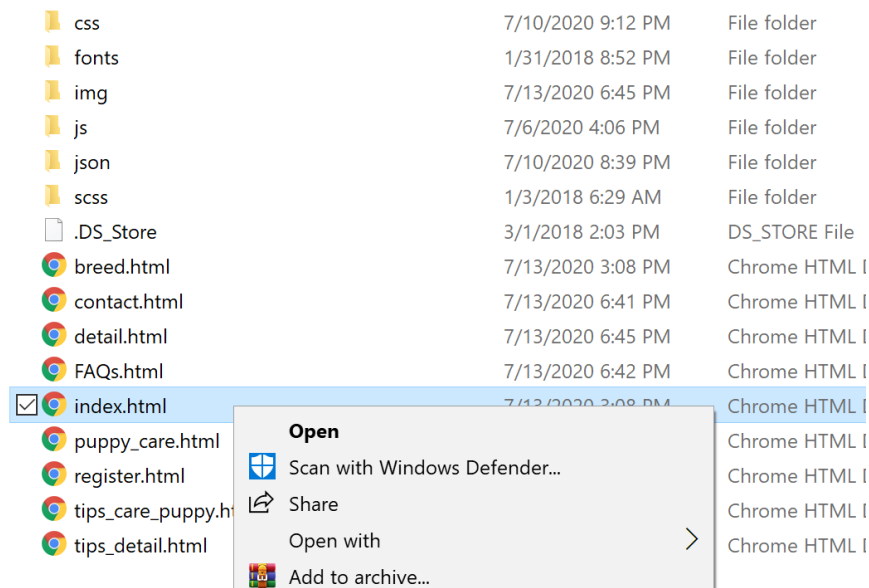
| Name | Date modified | Type |
|---|---|---|
| css | 7/10/2020 9:12 PM | File folder |
| fonts | 1/31/2018 8:52 PM | File folder |
| img | 7/13/2020 6:45 PM | File folder |
| js | 7/6/2020 4:06 PM | File folder |
| json | 7/10/2020 8:39 PM | File folder |
| scss | 1/3/2018 6:29 AM | File folder |
| .DS_Store | 3/1/2018 2:03 PM | DS_STORE File |
| breed.html | 7/13/2020 3:08 PM | Chrome HTML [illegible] |
| contact.html | 7/13/2020 6:41 PM | Chrome HTML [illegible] |
| detail.html | 7/13/2020 6:45 PM | Chrome HTML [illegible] |
| FAQs.html | 7/13/2020 6:42 PM | Chrome HTML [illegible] |
| index.html | 7/13/2020 3:08 PM | Chrome HTML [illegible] |
| puppy_care.html | | Chrome HTML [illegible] |
| register.html | | Chrome HTML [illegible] |
| tips_care_puppy.h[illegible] | | Chrome HTML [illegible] |
| tips_detail.html | | Chrome HTML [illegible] |

Open
Scan with Windows Defender...
Share
Open with
Add to archive...